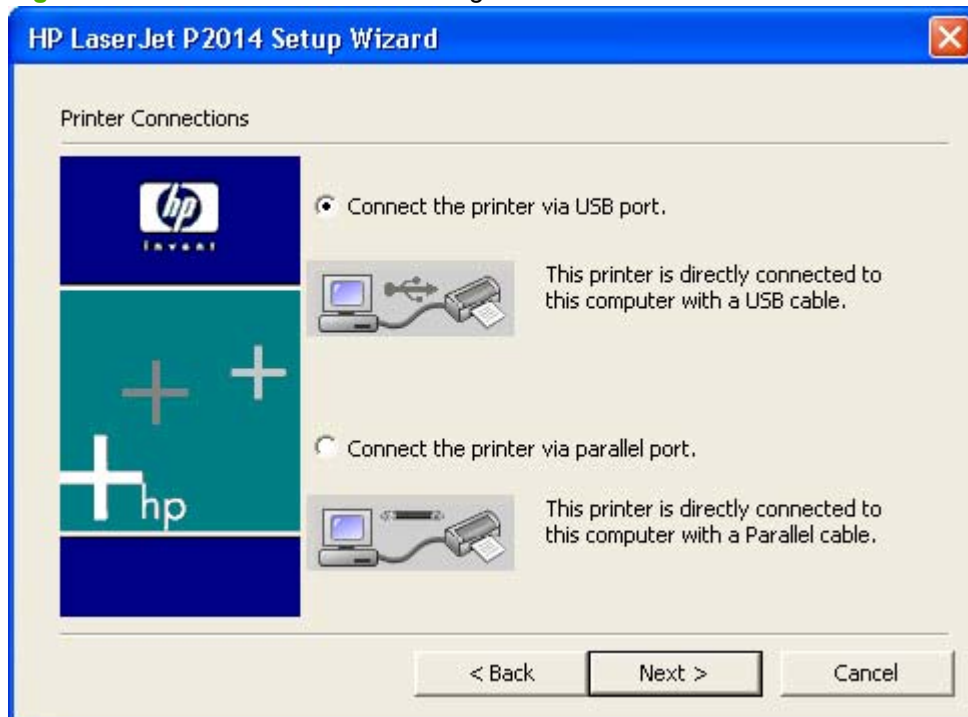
HP LaserJet P2014 Setup Wizard

Printer Connections

hp invent

Connect the printer via USB port.

This printer is directly connected to this computer with a USB cable.

Connect the printer via parallel port.

This printer is directly connected to this computer with a Parallel cable.

hp

< Back

Next >

Cancel